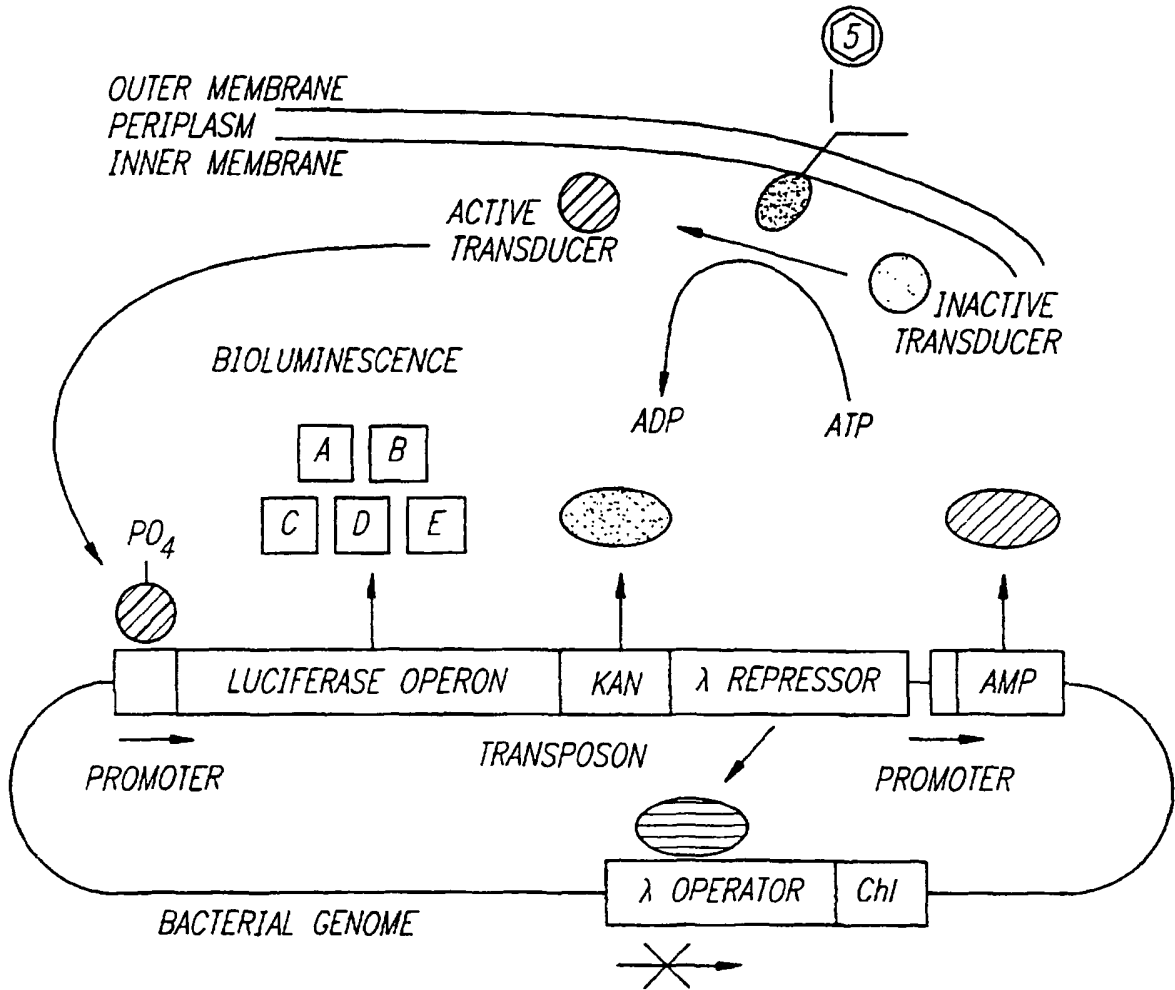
5

OUTER MEMBRANE
PERIPLASM
INNER MEMBRANE

ACTIVE TRANSDUCER

INACTIVE TRANSDUCER

BIOLUMINESCENCE

ADP

ATP

A B
C D E

$PO_4$

LUCIFERASE OPERON

KAN

λ REPRESSOR

AMP

PROMOTER

TRANSPOSON

PROMOTER

λ OPERATOR

Chl

BACTERIAL GENOME